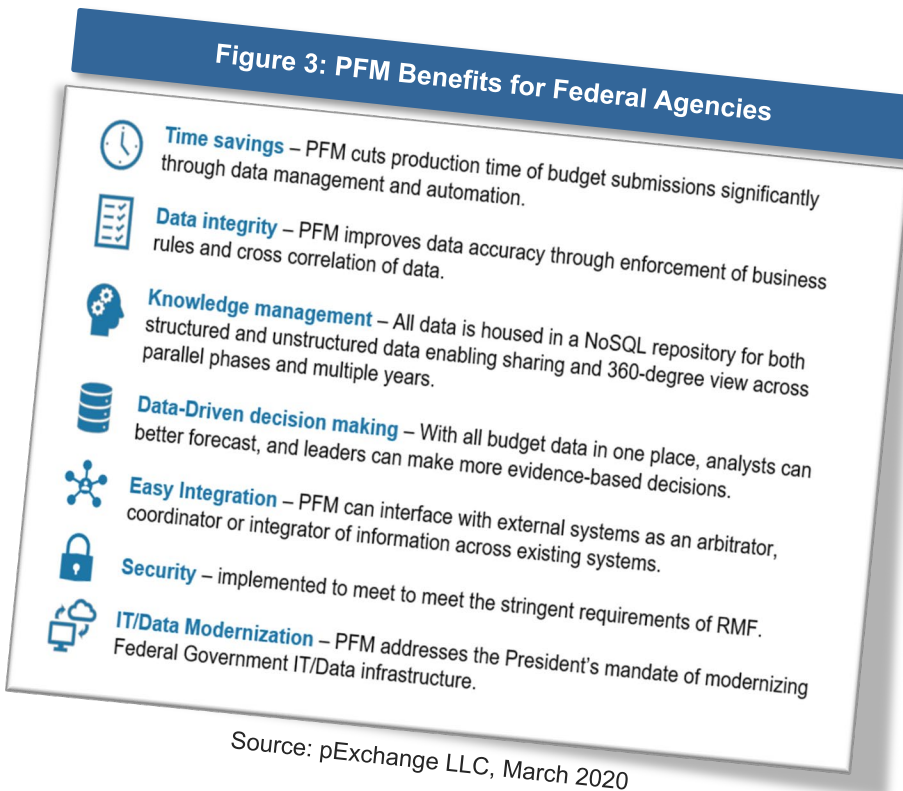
Figure 3: PFM Benefits for Federal Agencies

Time savings – PFM cuts production time of budget submissions significantly through data management and automation.

Data integrity – PFM improves data accuracy through enforcement of business rules and cross correlation of data.

Knowledge management – All data is housed in a NoSQL repository for both structured and unstructured data enabling sharing and 360-degree view across parallel phases and multiple years.

Data-Driven decision making – With all budget data in one place, analysts can better forecast, and leaders can make more evidence-based decisions.

Easy Integration – PFM can interface with external systems as an arbitrator, coordinator or integrator of information across existing systems.

Security – implemented to meet to meet the stringent requirements of RMF.

IT/Data Modernization – PFM addresses the President's mandate of modernizing Federal Government IT/Data infrastructure.

Source: pExchange LLC, March 2020